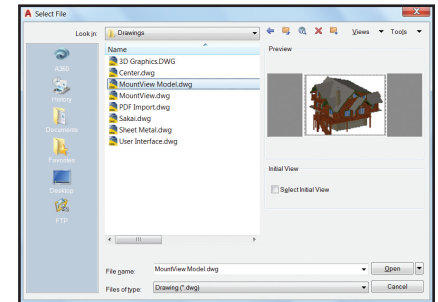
Select File

Look in: Drawings

Views ▼ Tools ▼

A360

History

Documents

Favorites

Desktop

FTP

Name

3D Graphics.DWG

Center.dwg

MountView Model.dwg

MountView.dwg

PDF Import.dwg

Sakai.dwg

Sheet Metal.dwg

User Interface.dwg

Preview

Initial View

Select Initial View

File name: MountView Model.dwg

Files of type: Drawing (*.dwg)

Open

Cancel